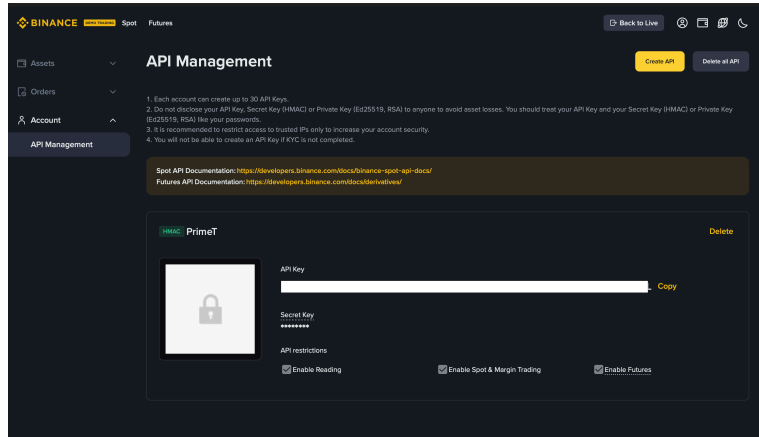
BINANCE DEMO TRADING Spot Futures

Back to Live

Assets

Orders

Account

API Management

API Management

Create API

Delete all API

1. Each account can create up to 30 API Keys.
2. Do not disclose your API Key, Secret Key (HMAC) or Private Key (Ed25519, RSA) to anyone to avoid asset losses. You should treat your API Key and your Secret Key (HMAC) or Private Key (Ed25519, RSA) like your passwords.
3. It is recommended to restrict access to trusted IPs only to increase your account security.
4. You will not be able to create an API Key if KYC is not completed.

Spot API Documentation: https://developers.binance.com/docs/binance-spot-api-docs/
Futures API Documentation: https://developers.binance.com/docs/derivatives/

HMAC PrimeT

Delete

API Key

Copy

Secret Key
********

API restrictions

Enable Reading

Enable Spot & Margin Trading

Enable Futures